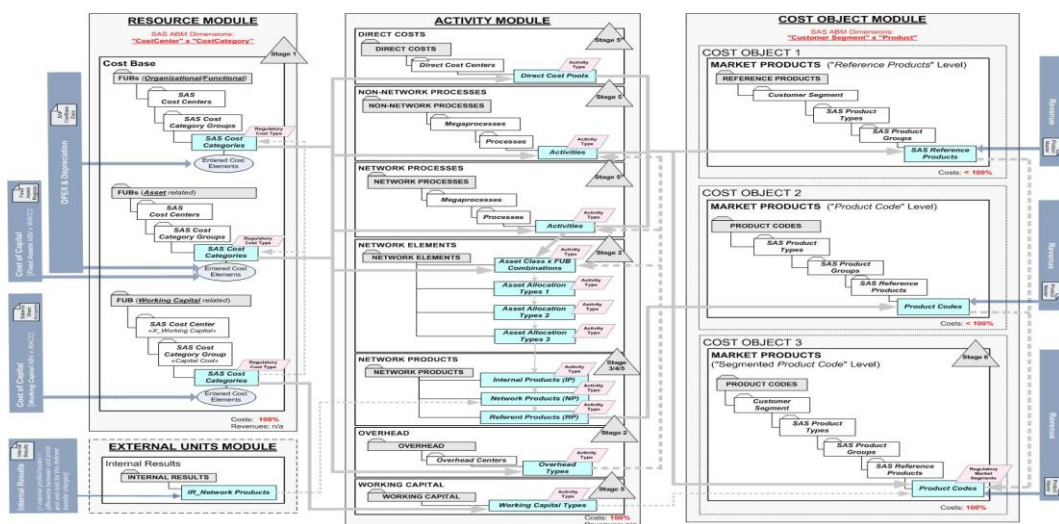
RESOURCE MODULE
SAS ABM Dimensions:
"CostCenter" x "CostCategory"
Stage 1
Cost Base
FUBs (Organizational/Functional)
SAS Cost Centers
SAS Cost Category Groups
SAS Cost Categories
Regulatory Cost Type
Entered Cost Elements
FUBs (Asset related)
SAS Cost Centers
SAS Cost Category Groups
SAS Cost Categories
Regulatory Cost Type
Entered Cost Elements
FUB (Working Capital related)
SAS Cost Center
<X_Working Capital>
SAS Cost Category Group
<Capital Cost>
SAS Cost Categories
Regulatory Cost Type
Entered Cost Elements
Costs: 100%
Revenues: n/a

OPEX & Depreciation
Cost of Capital
Cost of Capital

EXTERNAL UNITS MODULE
Internal Results
INTERNAL RESULTS
IR_Network Products
Internal Results

ACTIVITY MODULE
DIRECT COSTS
Stage 5
DIRECT COSTS
Direct Cost Centers
Activity Type
Direct Cost Pools
NON-NETWORK PROCESSES
Stage 5
NON-NETWORK PROCESSES
Megaprocesses
Processes
Activity Type
Activities
NETWORK PROCESSES
Stage 5
NETWORK PROCESSES
Megaprocesses
Processes
Activity Type
Activities
NETWORK ELEMENTS
Stage 2
NETWORK ELEMENTS
Activity Type
Asset Class x FUB Combinations
Activity Type
Asset Allocation Types 1
Activity Type
Asset Allocation Types 2
Activity Type
Asset Allocation Types 3
NETWORK PRODUCTS
Stage 3/4/5
NETWORK PRODUCTS
Activity Type
Internal Products (IP)
Activity Type
Network Products (NP)
Activity Type
Referent Products (RP)
OVERHEAD
Stage 2
OVERHEAD
Overhead Centers
Activity Type
Overhead Types
WORKING CAPITAL
Stage 5
WORKING CAPITAL
Activity Type
Working Capital Types
Costs: 100%

COST OBJECT MODULE
SAS ABM Dimensions:
"Customer Segment" x "Product"
COST OBJECT 1
MARKET PRODUCTS ("Reference Products" Level)
REFERENCE PRODUCTS
Customer Segment
SAS Product Types
SAS Product Groups
SAS Reference Products
Costs: < 100%
COST OBJECT 2
MARKET PRODUCTS ("Product Code" Level)
PRODUCT CODES
SAS Product Types
SAS Product Groups
SAS Reference Products
Product Codes
Costs: < 100%
COST OBJECT 3
MARKET PRODUCTS
("Segmented Product Code" Level)
Stage 6
PRODUCT CODES
Customer Segment
SAS Product Types
SAS Product Groups
SAS Reference Products
Regulatory Market Segments
Product Codes
Costs: 100%

Revenue
Revenue
Revenue